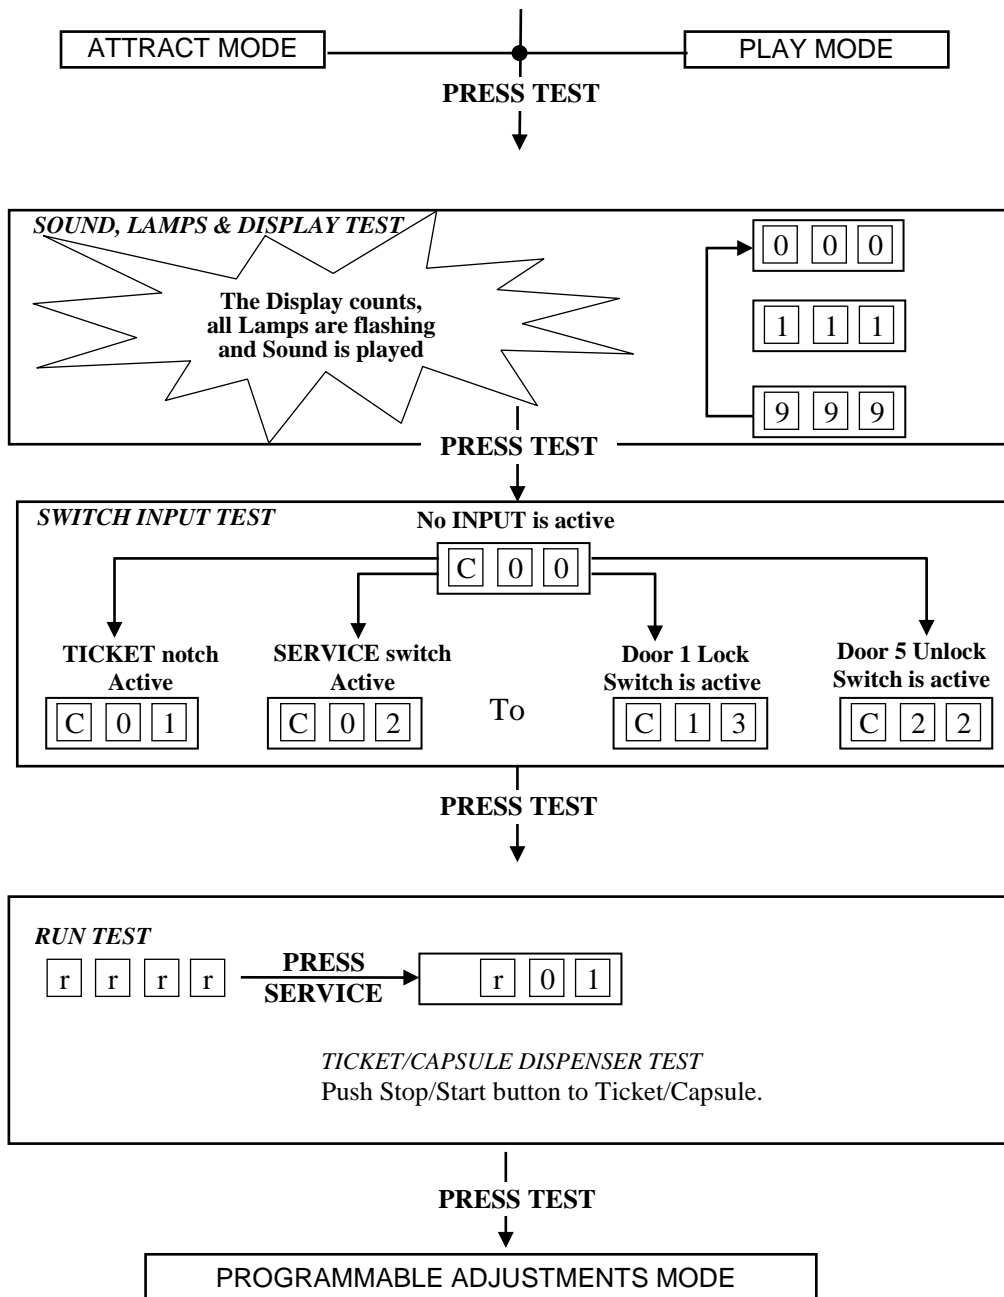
ATTRACT MODE

PLAY MODE

PRESS TEST

SOUND, LAMPS & DISPLAY TEST

The Display counts, all Lamps are flashing and Sound is played

0 0 0

1 1 1

9 9 9

PRESS TEST

SWITCH INPUT TEST

No INPUT is active

C 0 0

TICKET notch Active

C 0 1

SERVICE switch Active

C 0 2

To

Door 1 Lock Switch is active

C 1 3

Door 5 Unlock Switch is active

C 2 2

PRESS TEST

RUN TEST

r r r r

PRESS SERVICE

r 0 1

TICKET/CAPSULE DISPENSER TEST
Push Stop/Start button to Ticket/Capsule.

PRESS TEST

PROGRAMMABLE ADJUSTMENTS MODE